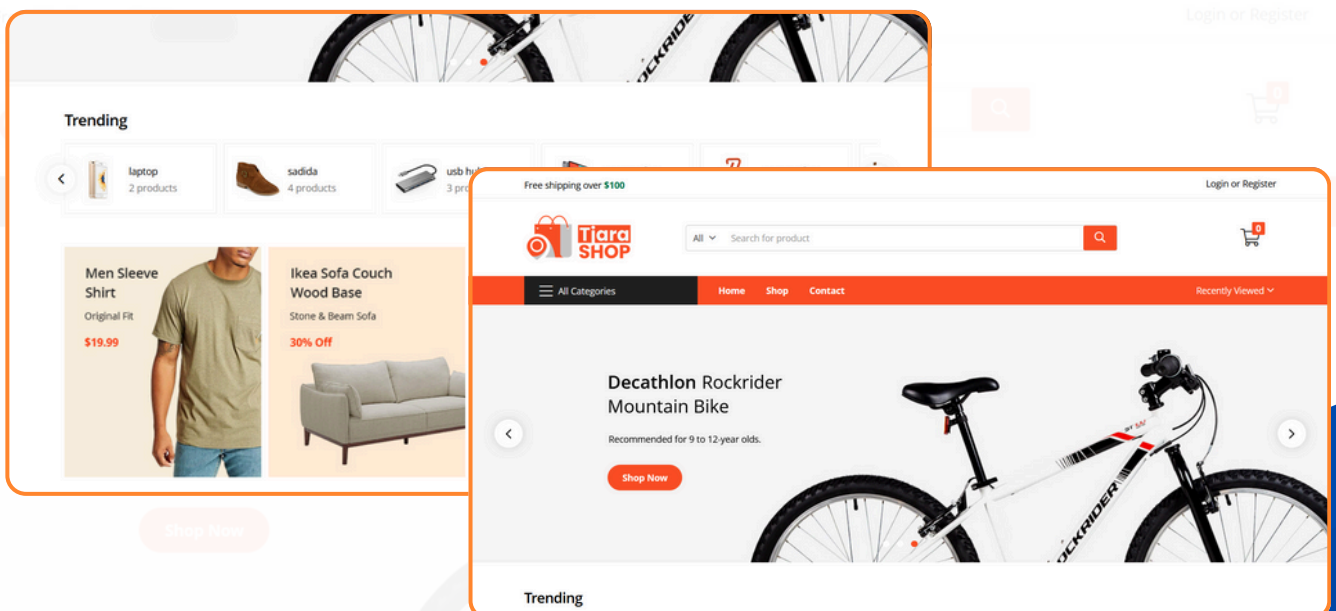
Login or Register

Trending

laptop
2 products

sadida
4 products

usb hu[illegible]
3 pr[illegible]

Men Sleeve Shirt
Original Fit
$19.99

Ikea Sofa Couch Wood Base
Stone & Beam Sofa
30% Off

Shop Now

Free shipping over $100

Login or Register

Tiara SHOP

All
Search for product

0

All Categories
Home
Shop
Contact
Recently Viewed

Decathlon Rockrider Mountain Bike
Recommended for 9 to 12-year olds.
Shop Now

ROCKRIDER

Trending